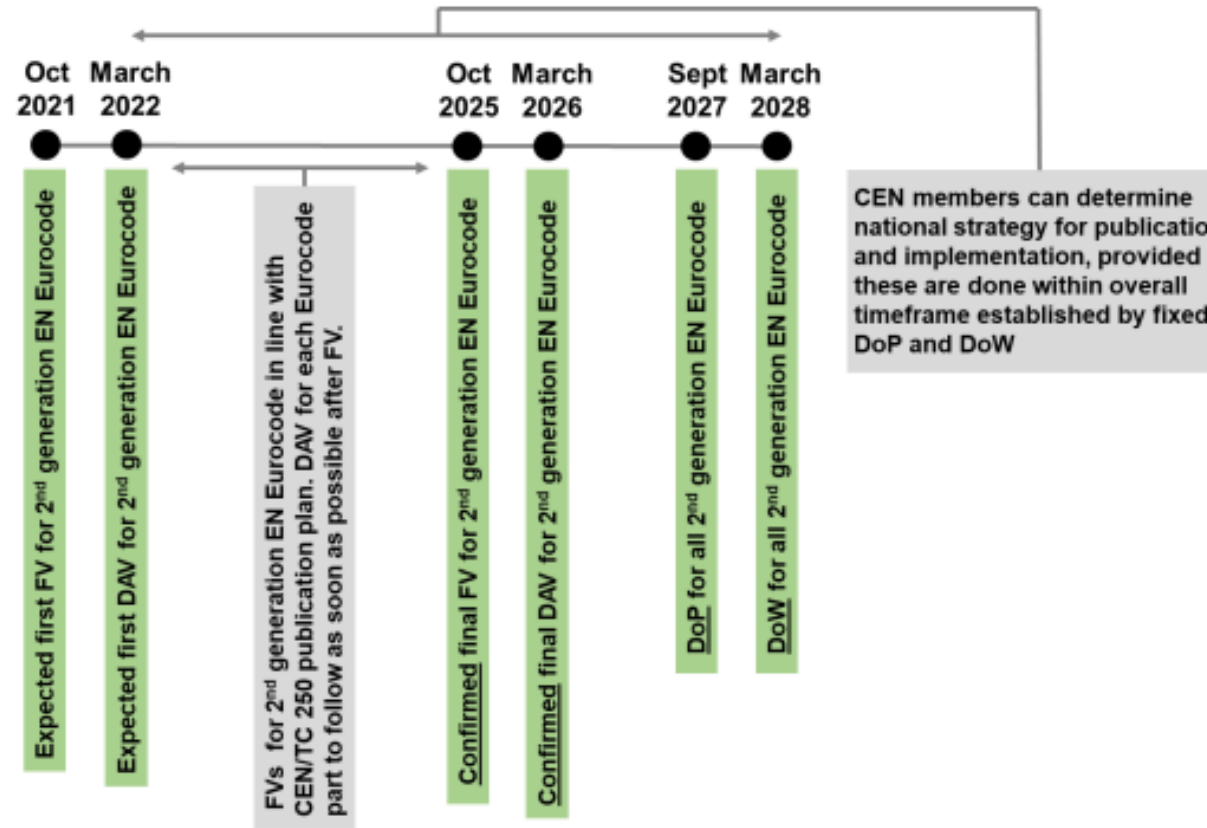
Oct 2021

March 2022

Oct 2025

March 2026

Sept 2027

March 2028

Expected first FV for 2$^{nd}$ generation EN Eurocode

Expected first DAV for 2$^{nd}$ generation EN Eurocode

FVs for 2$^{nd}$ generation EN Eurocode in line with CEN/TC 250 publication plan. DAV for each Eurocode part to follow as soon as possible after FV.

Confirmed final FV for 2$^{nd}$ generation EN Eurocode

Confirmed final DAV for 2$^{nd}$ generation EN Eurocode

DoP for all 2$^{nd}$ generation EN Eurocode

DoW for all 2$^{nd}$ generation EN Eurocode

CEN members can determine national strategy for publicatio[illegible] and implementation, provided these are done within overall timeframe established by fixed DoP and DoW